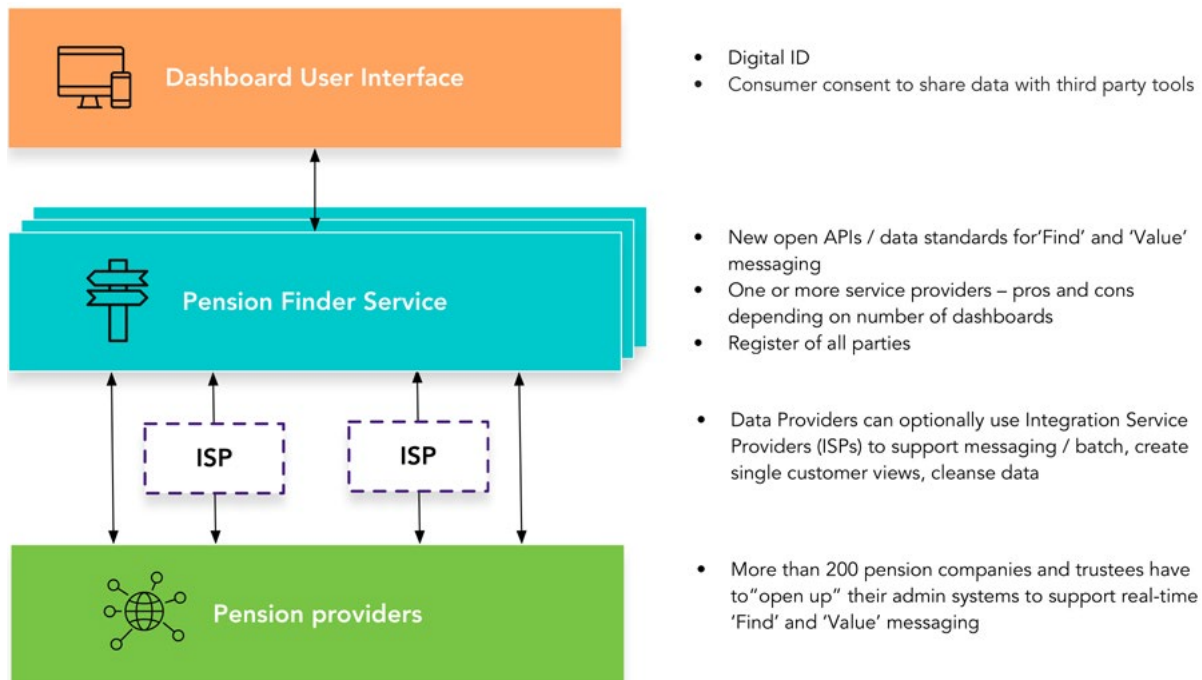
Dashboard User Interface

- Digital ID
- Consumer consent to share data with third party tools

Pension Finder Service

- New open APIs / data standards for'Find' and 'Value' messaging
- One or more service providers – pros and cons depending on number of dashboards
- Register of all parties

ISP

ISP

- Data Providers can optionally use Integration Service Providers (ISPs) to support messaging / batch, create single customer views, cleanse data

Pension providers

- More than 200 pension companies and trustees have to"open up" their admin systems to support real-time 'Find' and 'Value' messaging